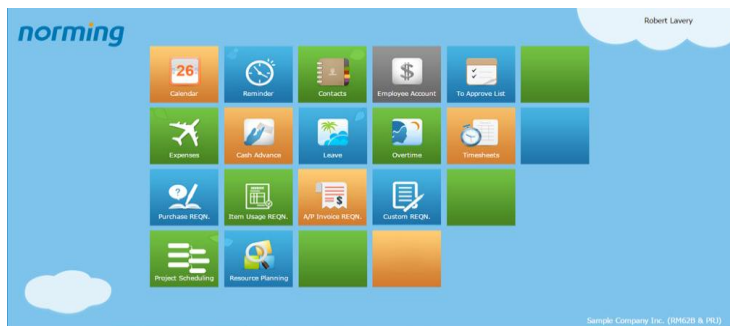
norming

Robert Lavery

26
Calendar

Reminder

Contacts

Employee Account

To Approve List

Expenses

Cash Advance

Leave

Overtime

Timesheets

Purchase REQN.

Item Usage REQN.

A/P Invoice REQN.

Custom REQN.

Project Scheduling

Resource Planning

Sample Company Inc. (RM62B & PRJ)